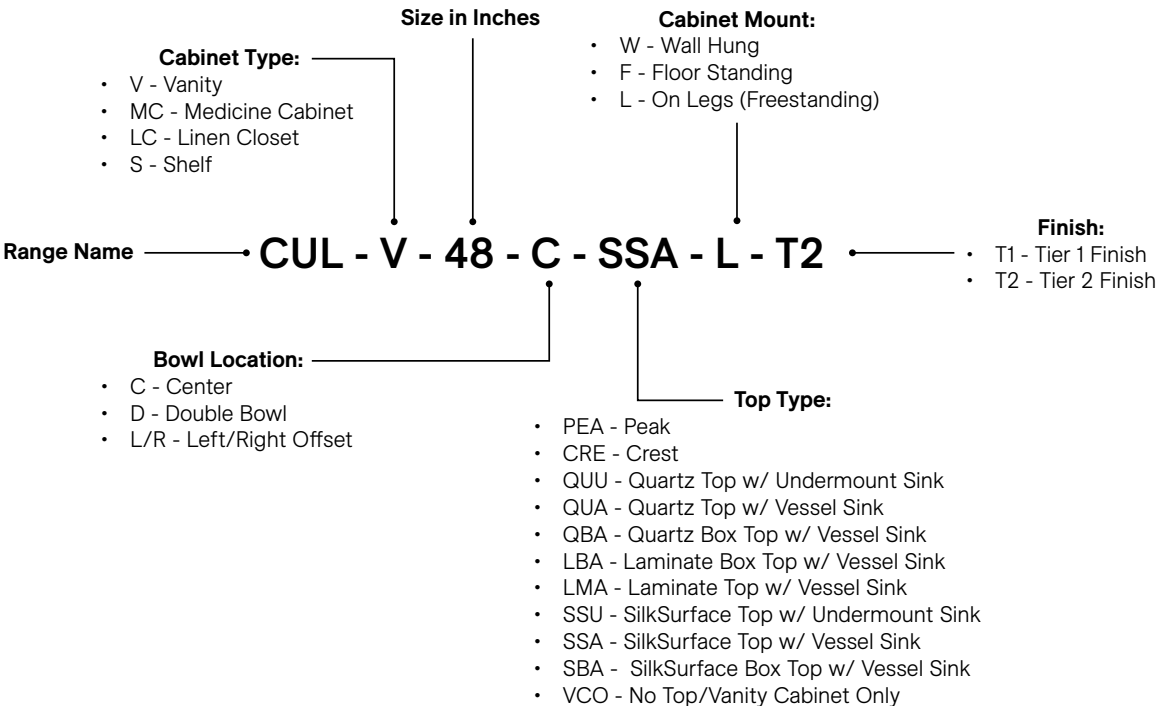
Size in Inches

Cabinet Type:
• V - Vanity
• MC - Medicine Cabinet
• LC - Linen Closet
• S - Shelf

Cabinet Mount:
• W - Wall Hung
• F - Floor Standing
• L - On Legs (Freestanding)

Range Name

CUL - V - 48 - C - SSA - L - T2

Finish:
• T1 - Tier 1 Finish
• T2 - Tier 2 Finish

Bowl Location:
• C - Center
• D - Double Bowl
• L/R - Left/Right Offset

Top Type:
• PEA - Peak
• CRE - Crest
• QUU - Quartz Top w/ Undermount Sink
• QUA - Quartz Top w/ Vessel Sink
• QBA - Quartz Box Top w/ Vessel Sink
• LBA - Laminate Box Top w/ Vessel Sink
• LMA - Laminate Top w/ Vessel Sink
• SSU - SilkSurface Top w/ Undermount Sink
• SSA - SilkSurface Top w/ Vessel Sink
• SBA - SilkSurface Box Top w/ Vessel Sink
• VCO - No Top/Vanity Cabinet Only